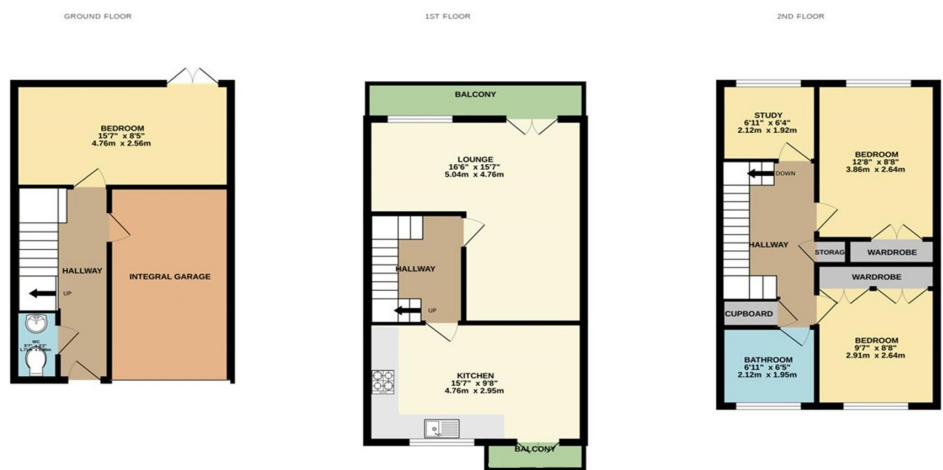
GROUND FLOOR

BEDROOM
15'7" x 8'5"
4.76m x 2.56m

HALLWAY

UP

INTEGRAL GARAGE

WC
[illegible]

1ST FLOOR

BALCONY

LOUNGE
16'6" x 15'7"
5.04m x 4.76m

HALLWAY

UP

KITCHEN
15'7" x 9'8"
4.76m x 2.95m

BALCONY

2ND FLOOR

STUDY
6'11" x 6'4"
2.12m x 1.92m

BEDROOM
12'8" x 8'8"
3.86m x 2.64m

DOWN

HALLWAY

STORAGE

WARDROBE

WARDROBE

CUPBOARD

BATHROOM
6'11" x 6'5"
2.12m x 1.95m

BEDROOM
9'7" x 8'8"
2.91m x 2.64m